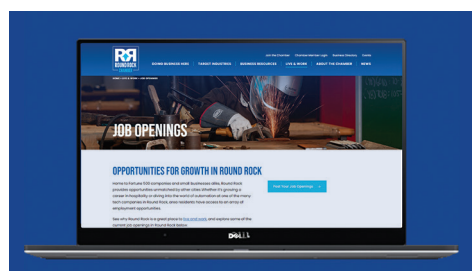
ROUND ROCK CHAMBER

Join the Chamber Chamber Member Login Business Directory Events

DOING BUSINESS HERE TARGET INDUSTRIES BUSINESS RESOURCES LIVE & WORK ABOUT THE CHAMBER NEWS

JOB OPENINGS

OPPORTUNITIES FOR GROWTH IN ROUND ROCK

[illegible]

Post Your Job Openings

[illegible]

DELL